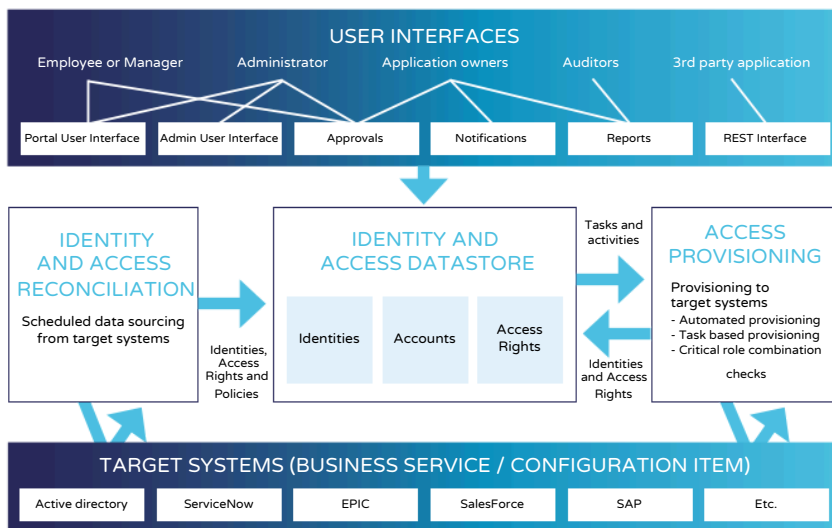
USER INTERFACES

Employee or Manager

Administrator

Application owners

Auditors

3rd party application

Portal User Interface

Admin User Interface

Approvals

Notifications

Reports

REST Interface

IDENTITY AND ACCESS RECONCILIATION

Scheduled data sourcing from target systems

Identities, Access Rights and Policies

IDENTITY AND ACCESS DATASTORE

Identities

Accounts

Access Rights

Tasks and activities

Identities and Access Rights

ACCESS PROVISIONING

Provisioning to target systems
- Automated provisioning
- Task based provisioning
- Critical role combination

checks

TARGET SYSTEMS (BUSINESS SERVICE / CONFIGURATION ITEM)

Active directory

ServiceNow

EPIC

SalesForce

SAP

Etc.